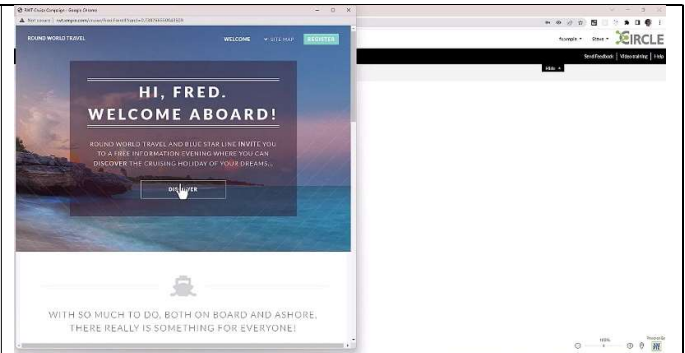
RWT Cruise Campaign - Google Chrome

Not secure | net.engro.com/cruise/FredFamilyPage=3...

ROUND WORLD TRAVEL

WELCOME

SITE MAP

REGISTER

CIRCLE

Accounts

Sites

Send Feedback | Videotraining | Help

Hide

HI, FRED.
WELCOME ABOARD!

ROUND WORLD TRAVEL AND BLUE STAR LINE INVITE YOU TO A FREE INFORMATION EVENING WHERE YOU CAN DISCOVER THE CRUISING HOLIDAY OF YOUR DREAMS...

DISCOVER

WITH SO MUCH TO DO, BOTH ON BOARD AND ASHORE, THERE REALLY IS SOMETHING FOR EVERYONE!

100%